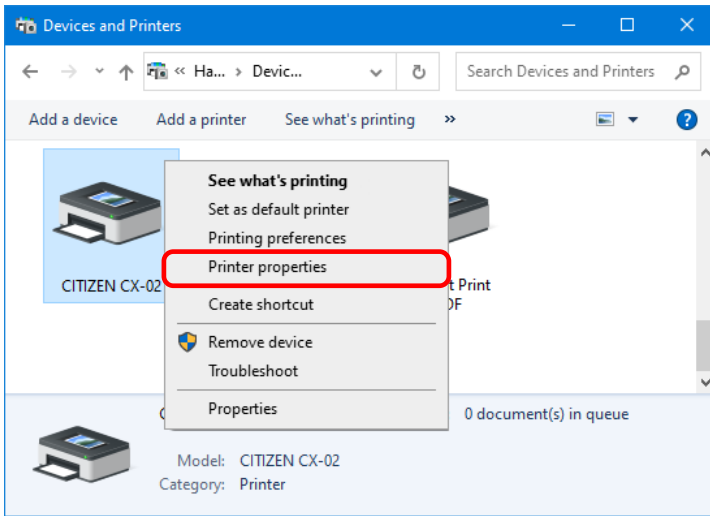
Devices and Printers

« Ha... › Devic...

Search Devices and Printers

Add a device Add a printer See what's printing »

CITIZEN CX-02

t Print
DF

See what's printing
Set as default printer
Printing preferences
Printer properties
Create shortcut
Remove device
Troubleshoot
Properties

0 document(s) in queue

Model: CITIZEN CX-02
Category: Printer